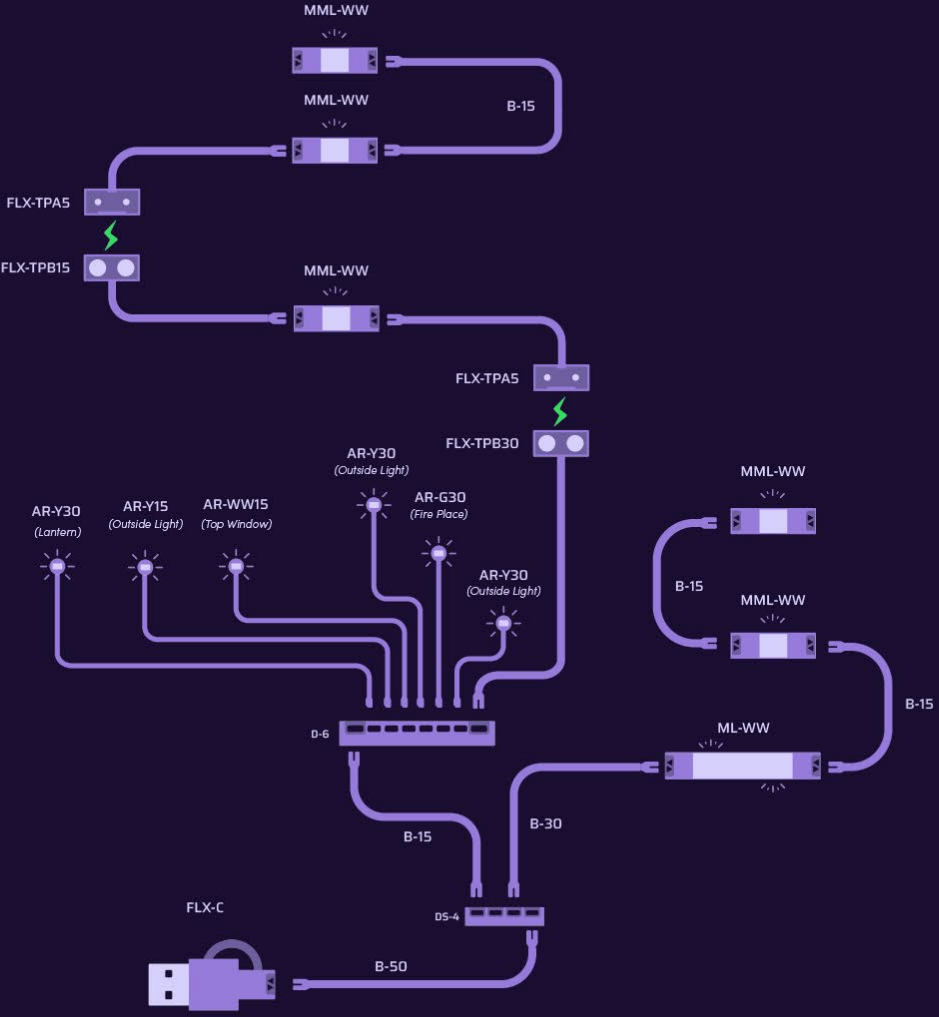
MML-WW

MML-WW

B-15

FLX-TPA5

FLX-TPB15

MML-WW

FLX-TPA5

FLX-TPB30

AR-Y30
(Outside Light)

AR-G30
(Fire Place)

AR-Y30
(Lantern)

AR-Y15
(Outside Light)

AR-WW15
(Top Window)

AR-Y30
(Outside Light)

MML-WW

B-15

MML-WW

B-15

ML-WW

D-6

B-15

B-30

FLX-C

DS-4

B-50